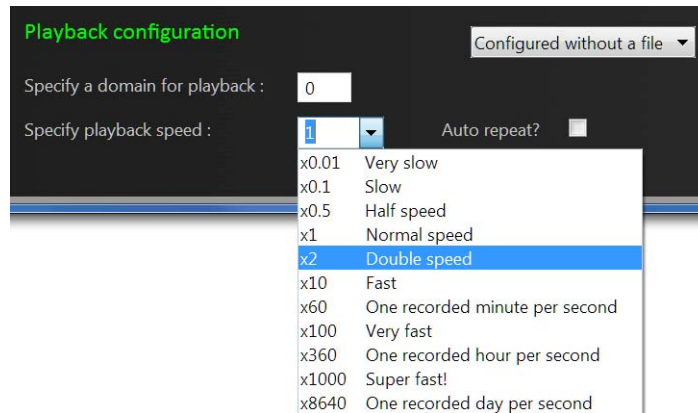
Playback configuration

Configured without a file

Specify a domain for playback : 0

Specify playback speed : 1

Auto repeat?

| | |
|---|---|
| x0.01 | Very slow |
| x0.1 | Slow |
| x0.5 | Half speed |
| x1 | Normal speed |
| x2 | Double speed |
| x10 | Fast |
| x60 | One recorded minute per second |
| x100 | Very fast |
| x360 | One recorded hour per second |
| x1000 | Super fast! |
| x8640 | One recorded day per second |